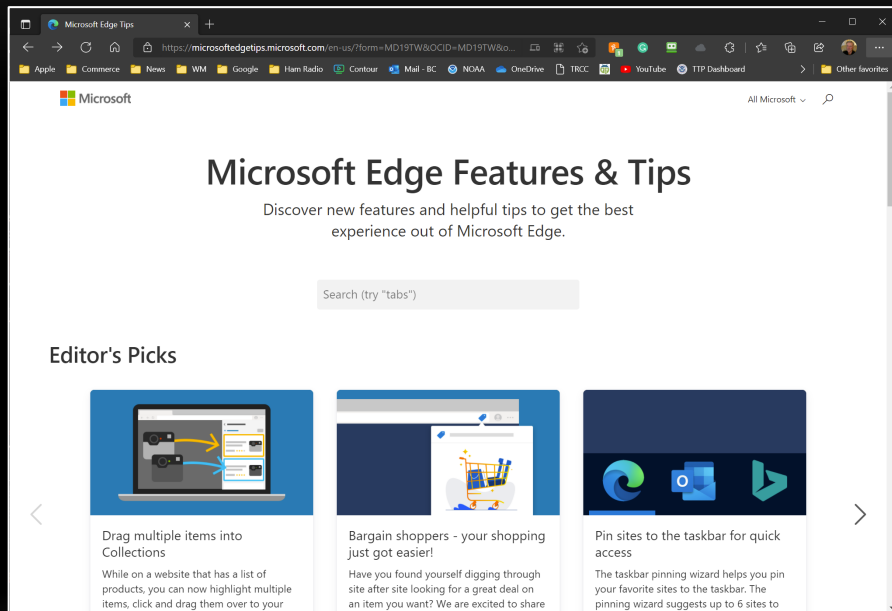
Microsoft Edge Tips

https://microsoftedgetips.microsoft.com/en-us/?form=MD19TW&OCID=MD19TW&o...

Apple Commerce News WM Google Ham Radio Contour Mail - BC NOAA OneDrive TRCC YouTube TTP Dashboard Other favorites

Microsoft

All Microsoft

Microsoft Edge Features & Tips

Discover new features and helpful tips to get the best experience out of Microsoft Edge.

Search (try "tabs")

Editor's Picks

Drag multiple items into Collections

While on a website that has a list of products, you can now highlight multiple items, click and drag them over to your

Bargain shoppers - your shopping just got easier!

Have you found yourself digging through site after site looking for a great deal on an item you want? We are excited to share

Pin sites to the taskbar for quick access

The taskbar pinning wizard helps you pin your favorite sites to the taskbar. The pinning wizard suggests up to 6 sites to